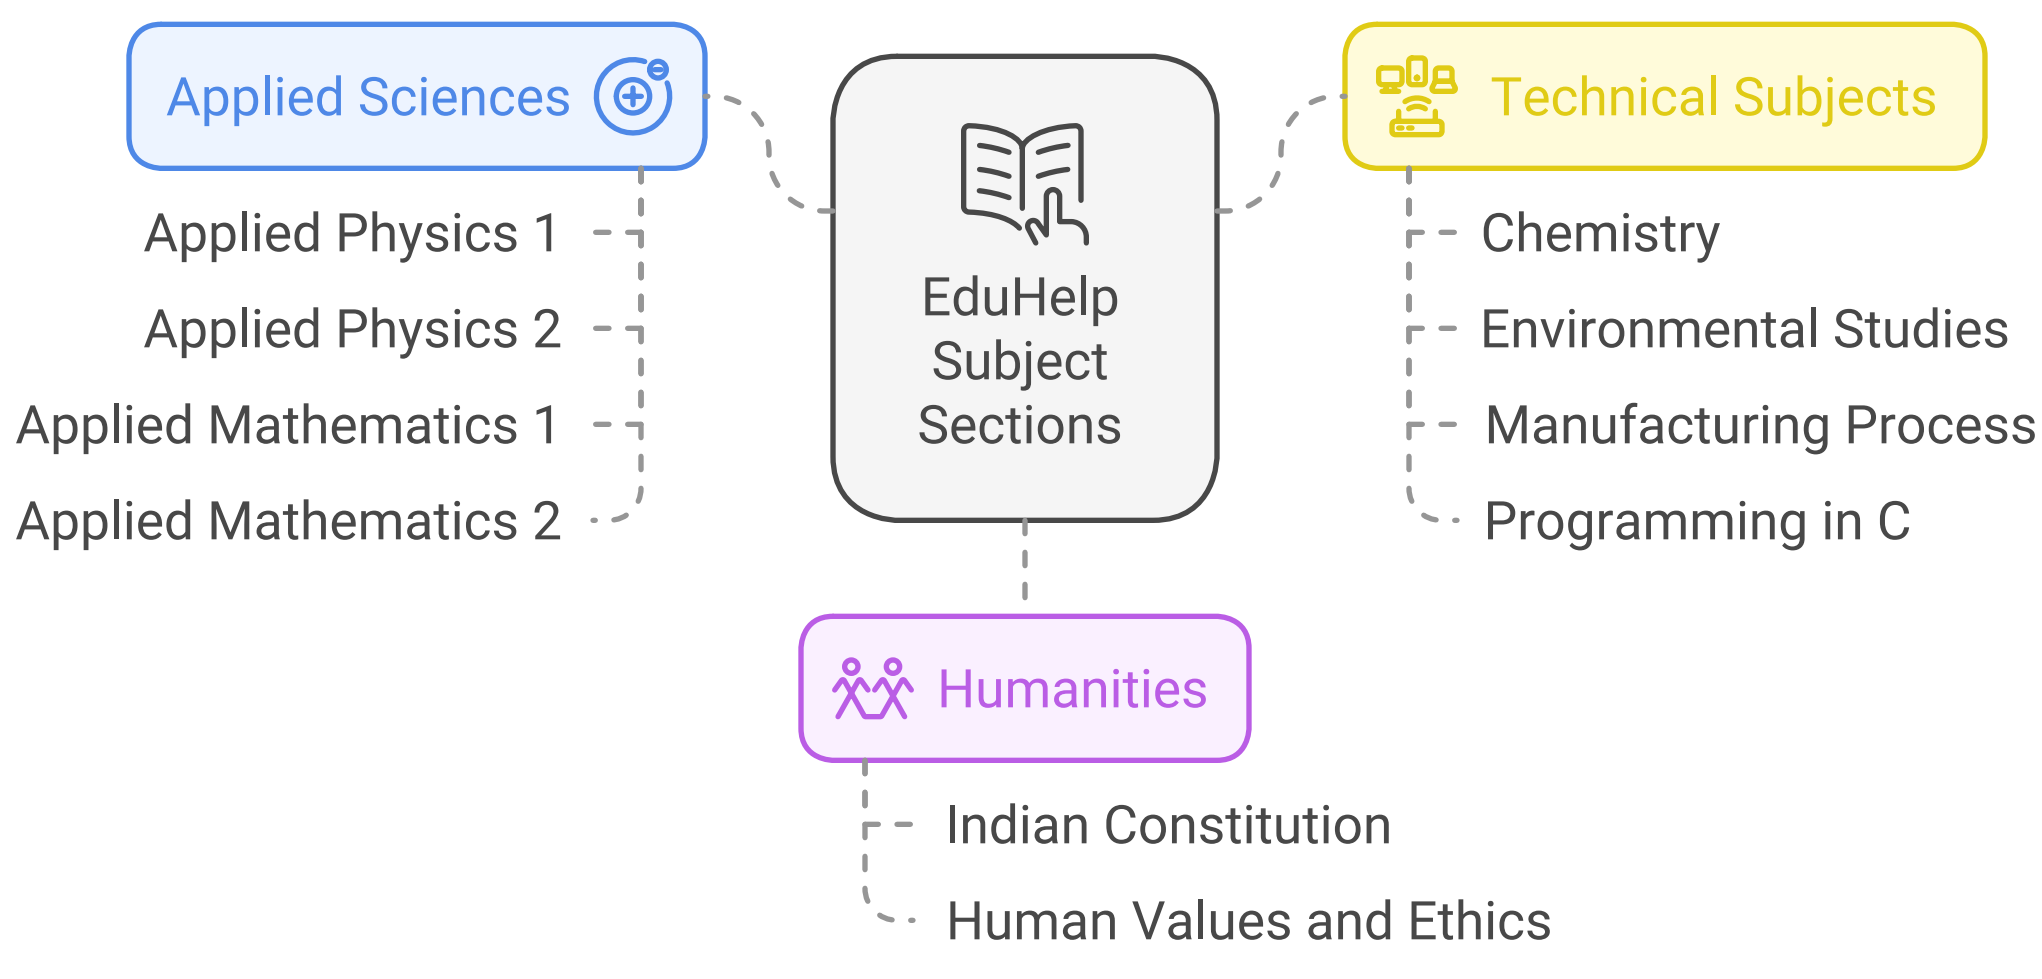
EduHelp Subject Sections

Applied Sciences

Applied Physics 1

Applied Physics 2

Applied Mathematics 1

Applied Mathematics 2

Technical Subjects

Chemistry

Environmental Studies

Manufacturing Process

Programming in C

Humanities

Indian Constitution

Human Values and Ethics